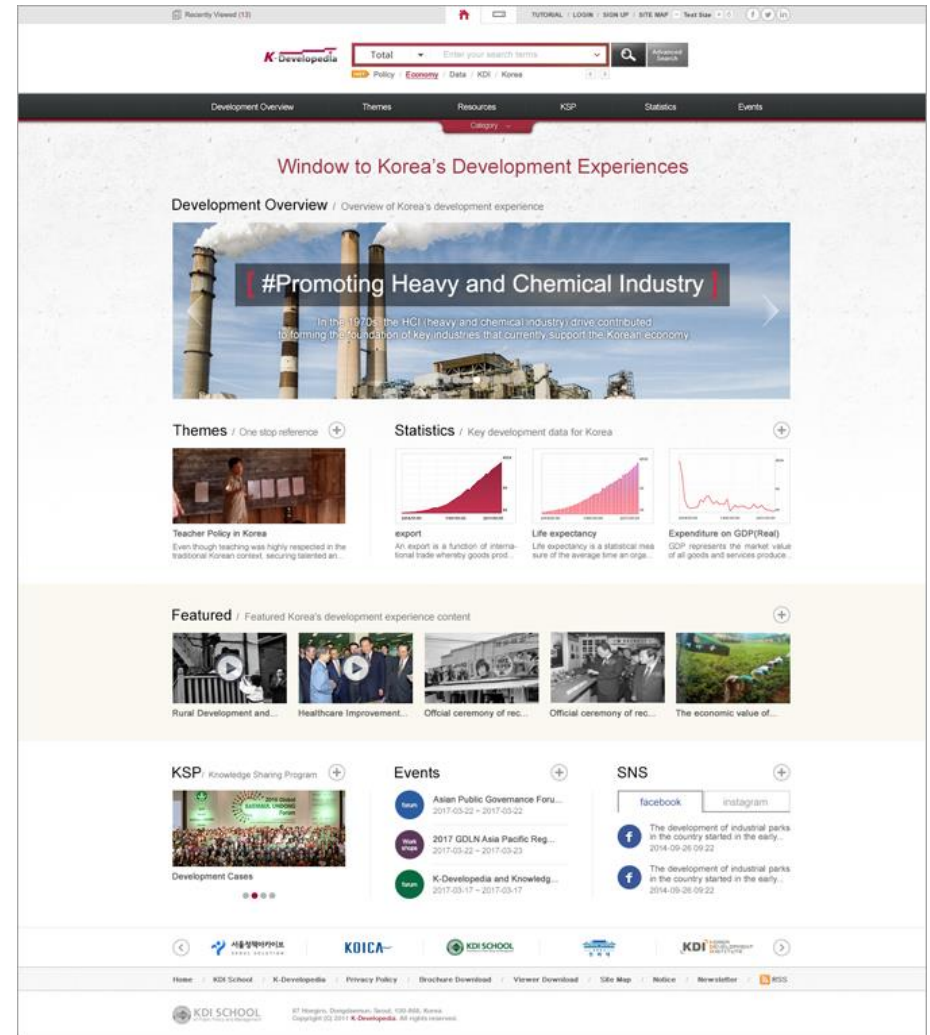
Recently Viewed (13)

TUTORIAL / LOGIN / SIGN UP / SITE MAP Text Size

K-Developedia

Total Enter your search terms

Advanced Search

Policy / Economy / Data / KDI / Korea

Development Overview Themes Resources KSP Statistics Events

Category

Window to Korea's Development Experiences

Development Overview / Overview of Korea's development experience

#Promoting Heavy and Chemical Industry

In the 1970s, the HCI (heavy and chemical industry) drive contributed to forming the foundation of key industries that currently support the Korean economy.

Themes / One stop reference

Teacher Policy in Korea
Even though teaching was highly respected in the traditional Korean context, securing talented an...

Statistics / Key development data for Korea

export
An export is a function of international trade whereby goods prod...

Life expectancy
Life expectancy is a statistical measure of the average time an orga...

Expenditure on GDP(Real)
GDP represents the market value of all goods and services produce...

Featured / Featured Korea's development experience content

Rural Development and...
Healthcare Improvement...
Official ceremony of rec...
Official ceremony of rec...
The economic value of...

KSP / Knowledge Sharing Program

Development Cases

Events

forum
Asian Public Governance Foru...
2017-03-22 ~ 2017-03-22

Work shops
2017 GDLN Asia Pacific Reg...
2017-03-22 ~ 2017-03-23

forum
K-Developedia and Knowledg...
2017-03-17 ~ 2017-03-17

SNS

facebook instagram

The development of industrial parks in the country started in the early...
2014-09-26 09:22

The development of industrial parks in the country started in the early...
2014-09-26 09:22

서울정책아카이브
KOICA
KDI SCHOOL
KDI

Home | KDI School | K-Developedia | Privacy Policy | Brochure Download | Viewer Download | Site Map | Notice | Newsletter | RSS

KDI SCHOOL

Copyright (C) 2011 K-Developedia. All rights reserved.